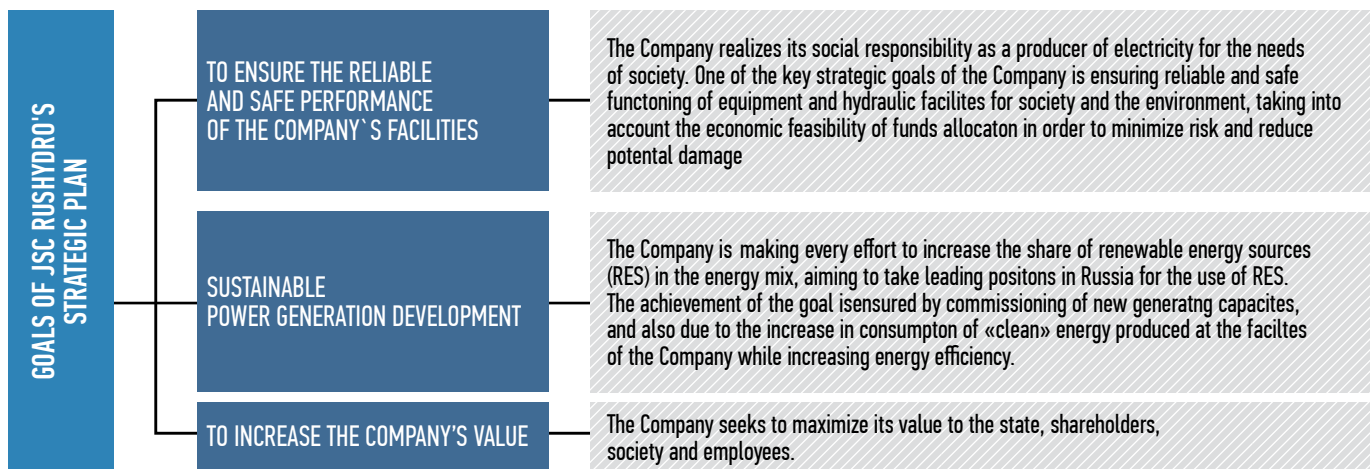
GOALS OF JSC RUSHYDRO'S STRATEGIC PLAN

TO ENSURE THE RELIABLE AND SAFE PERFORMANCE OF THE COMPANY`S FACILITIES

The Company realizes its social responsibility as a producer of electricity for the needs of society. One of the key strategic goals of the Company is ensuring reliable and safe functoning of equipment and hydraulic facilites for society and the environment, taking into account the economic feasibility of funds allocaton in order to minimize risk and reduce potental damage

SUSTAINABLE POWER GENERATION DEVELOPMENT

The Company is making every effort to increase the share of renewable energy sources (RES) in the energy mix, aiming to take leading positons in Russia for the use of RES. The achievement of the goal isensured by commissioning of new generatng capacites, and also due to the increase in consumpton of «clean» energy produced at the faciltes of the Company while increasing energy efficiency.

TO INCREASE THE COMPANY'S VALUE

The Company seeks to maximize its value to the state, shareholders, society and employees.